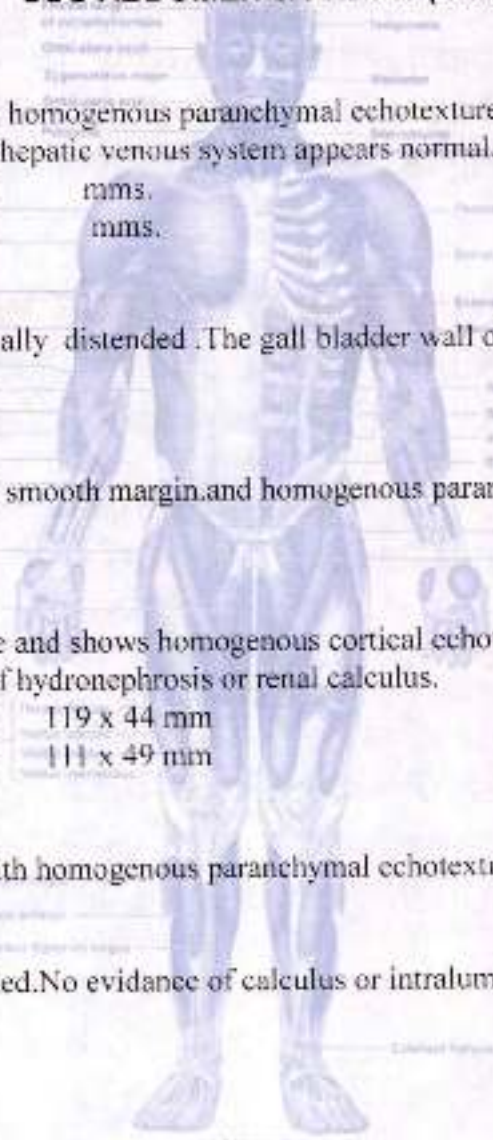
homogenous paranchymal echotexture
hepatic venous system appears normal.
mms.
mms.

ally distended .The gall bladder wall c

smooth margin.and homogenous paran

e and shows homogenous cortical echo
f hydronephrosis or renal calculus.
119 x 44 mm
111 x 49 mm

th homogenous paranchymal echotext

ed.No evidance of calculus or intralum